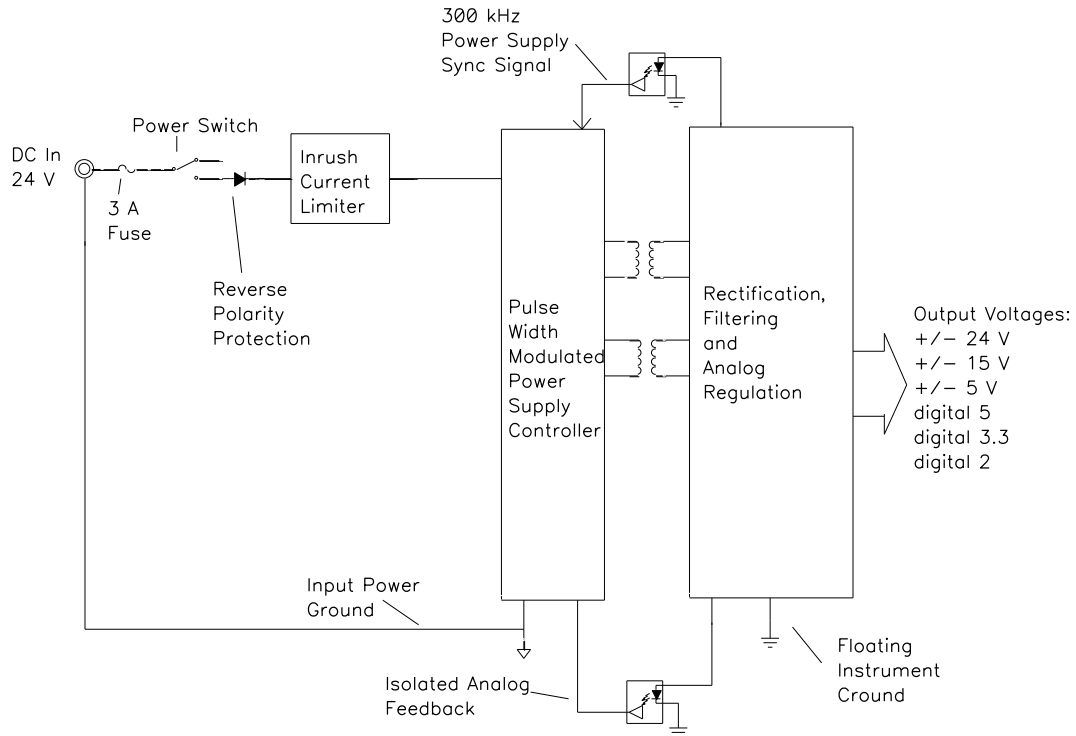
300 kHz
Power Supply
Sync Signal

Power Switch

DC In
24 V

3 A
Fuse

Inrush
Current
Limiter

Reverse
Polarity
Protection

Pulse
Width
Modulated
Power
Supply
Controller

Rectification,
Filtering
and
Analog
Regulation

Output Voltages:
+/− 24 V
+/− 15 V
+/− 5 V
digital 5
digital 3.3
digital 2

Input Power
Ground

Floating
Instrument
Cround

Isolated Analog
Feedback